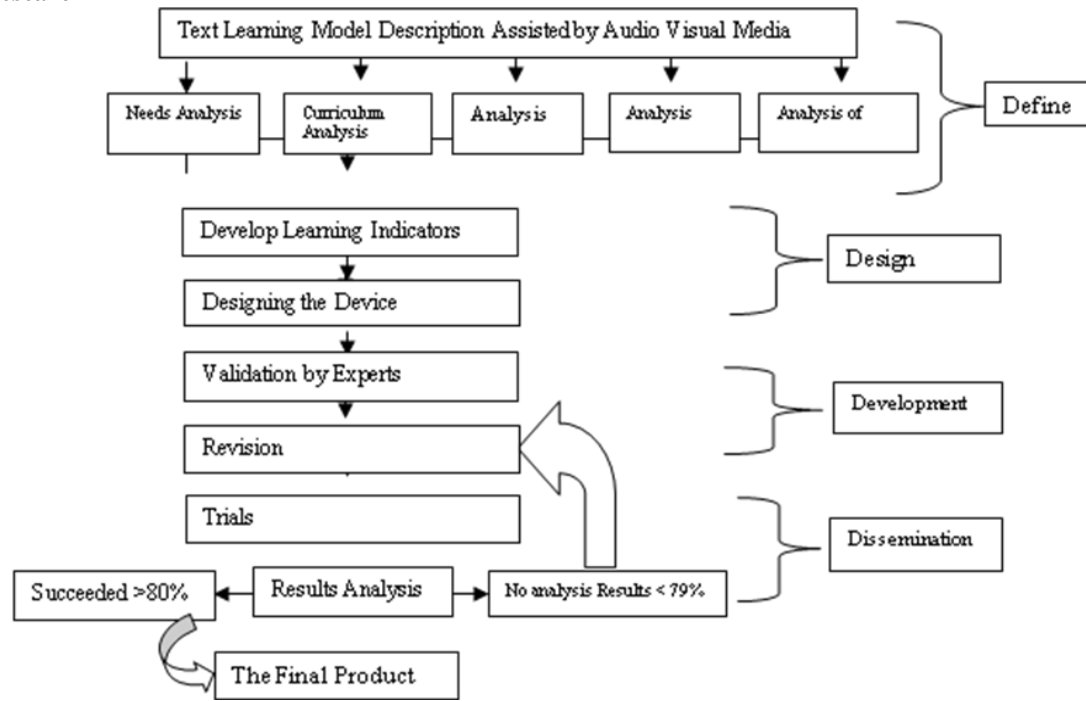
Text Learning Model Description Assisted by Audio Visual Media

Needs Analysis

Curriculum Analysis

Analysis

Analysis

Analysis of

Define

Develop Learning Indicators

Designing the Device

Design

Validation by Experts

Revision

Development

Trials

Dissemination

Succeeded >80%

Results Analysis

No analysis Results < 79%

The Final Product